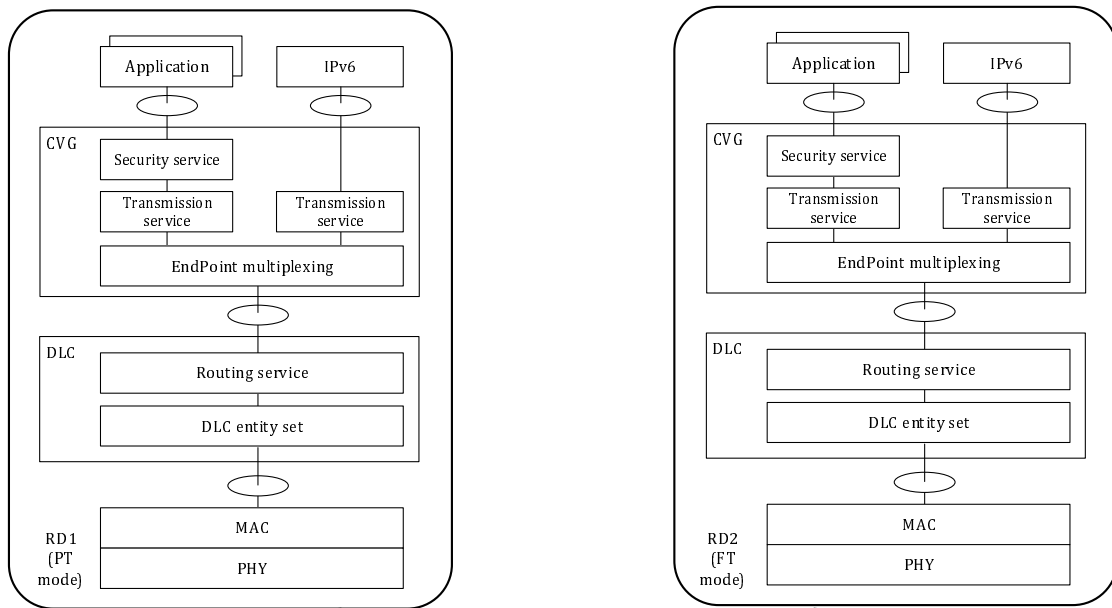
Application

IPv6

CVG

Security service

Transmission service

Transmission service

EndPoint multiplexing

DLC

Routing service

DLC entity set

MAC

RD1 (PT mode)

PHY

Application

IPv6

CVG

Security service

Transmission service

Transmission service

EndPoint multiplexing

DLC

Routing service

DLC entity set

MAC

RD2 (FT mode)

PHY